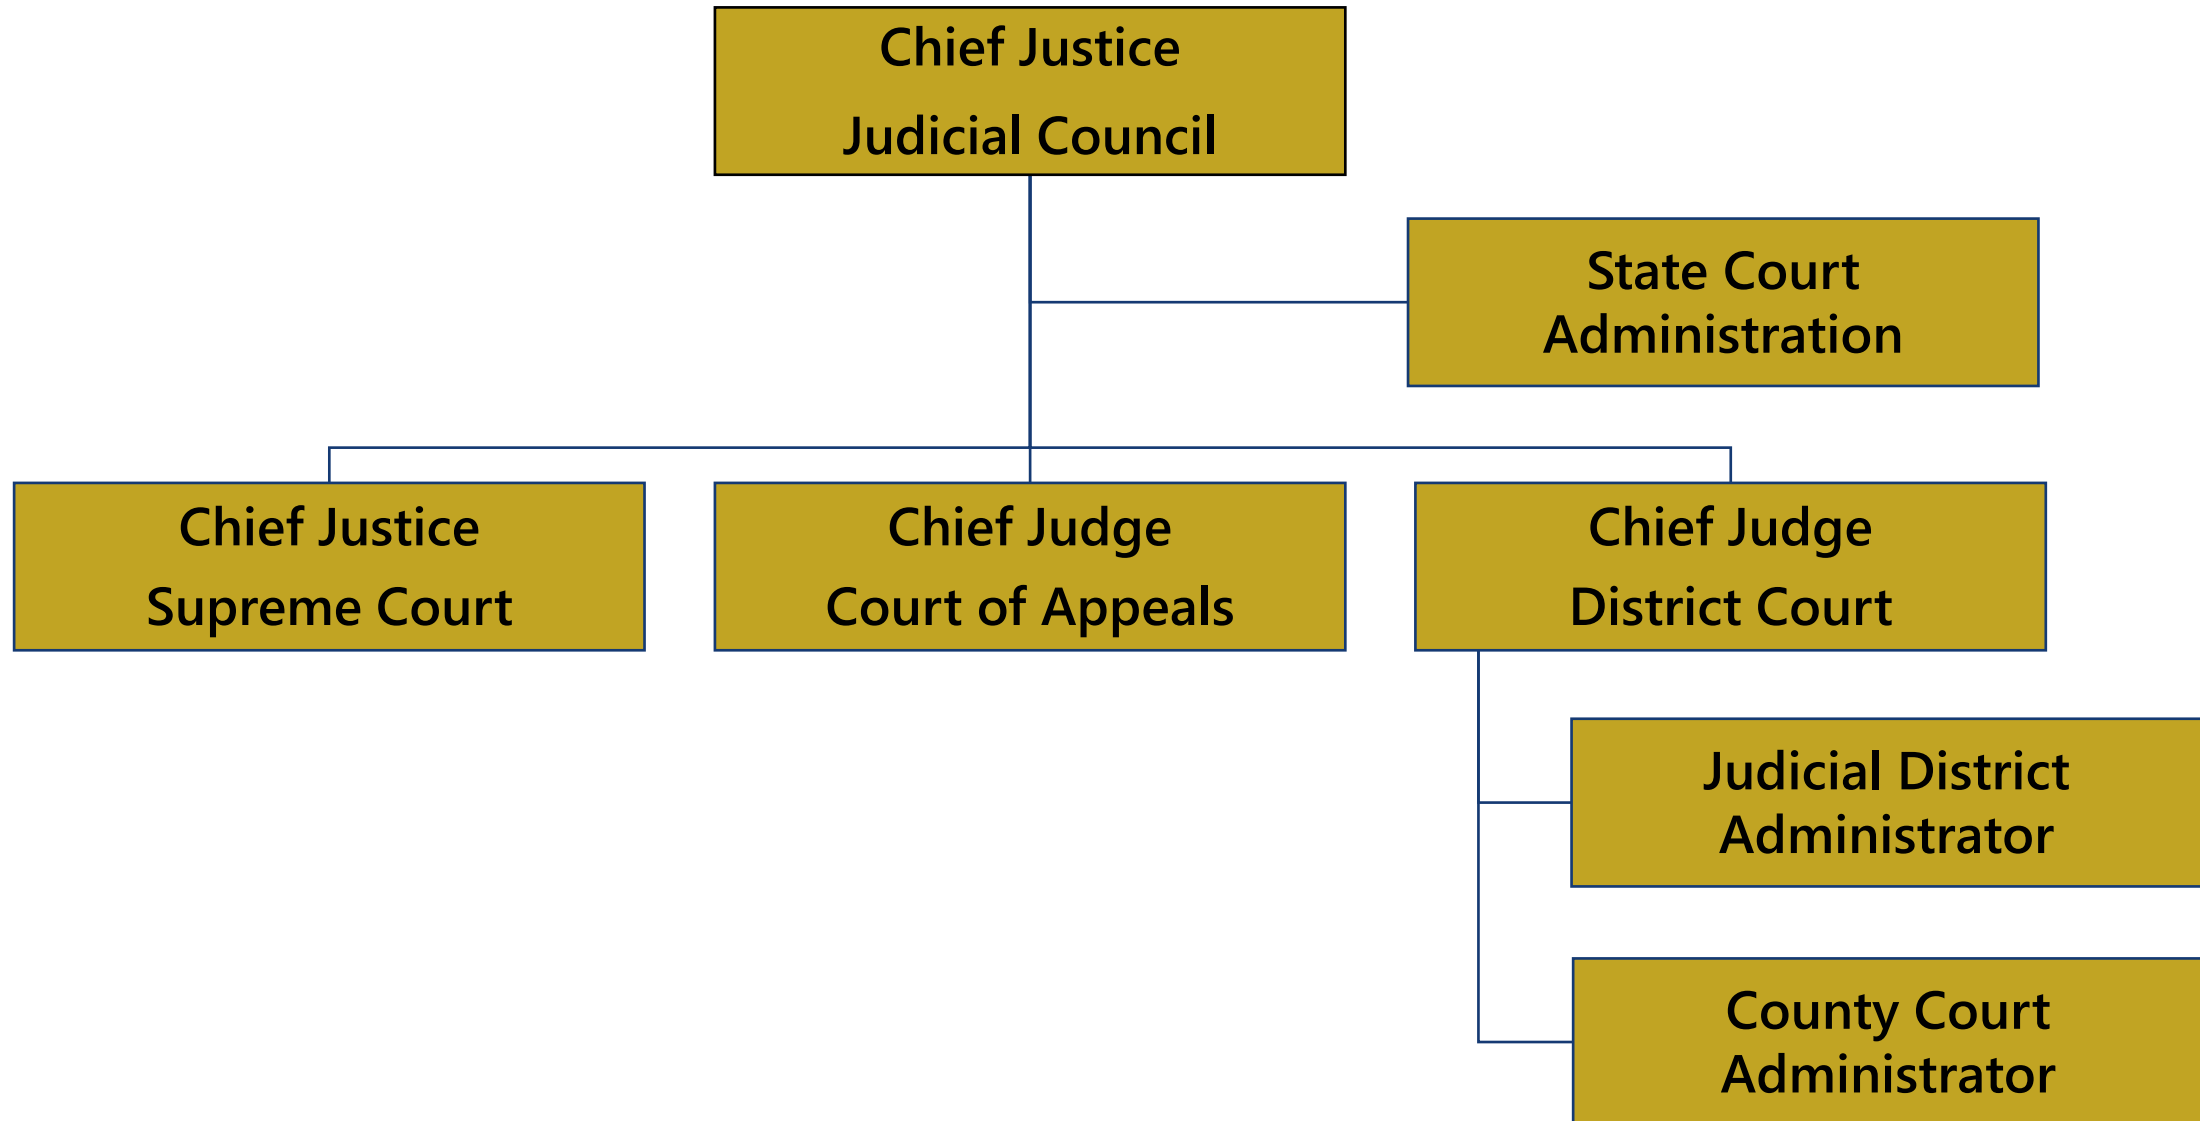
Chief Justice
Judicial Council

State Court Administration

Chief Justice
Supreme Court

Chief Judge
Court of Appeals

Chief Judge
District Court

Judicial District Administrator

County Court Administrator